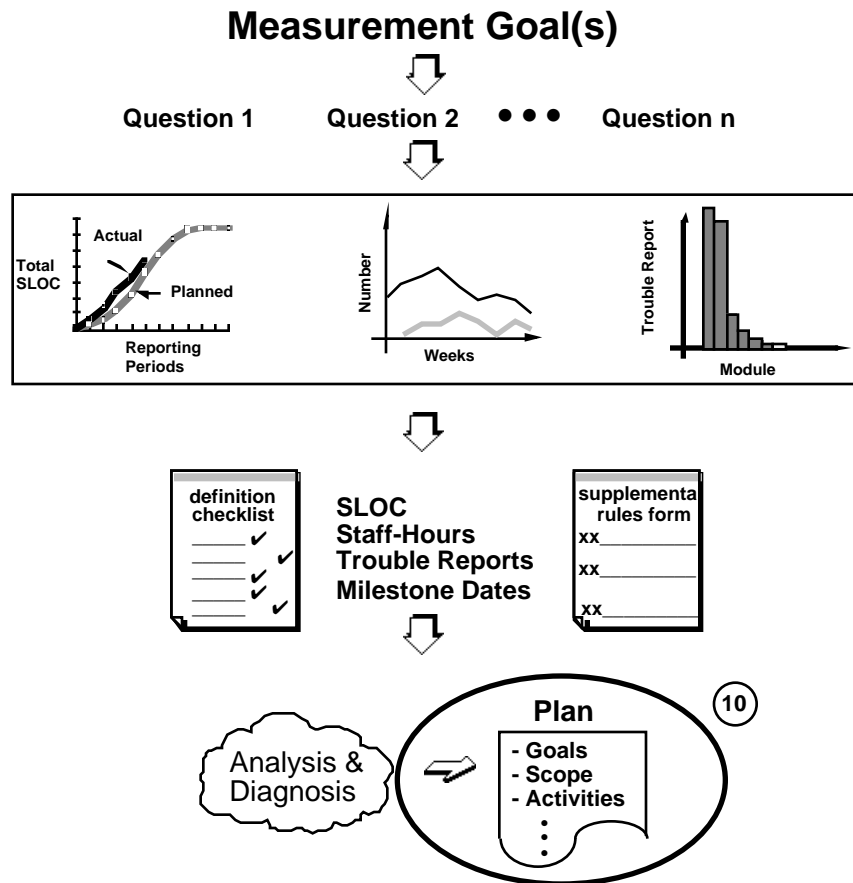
Measurement Goal(s)

Question 1 Question 2 • • • Question n

Actual
Total SLOC
Planned
Reporting Periods

Number
Weeks

Trouble Report
Module

definition checklist

SLOC
Staff-Hours
Trouble Reports
Milestone Dates

supplementa rules form
xx
xx
xx

Analysis & Diagnosis

Plan
- Goals
- Scope
- Activities
⋮

10